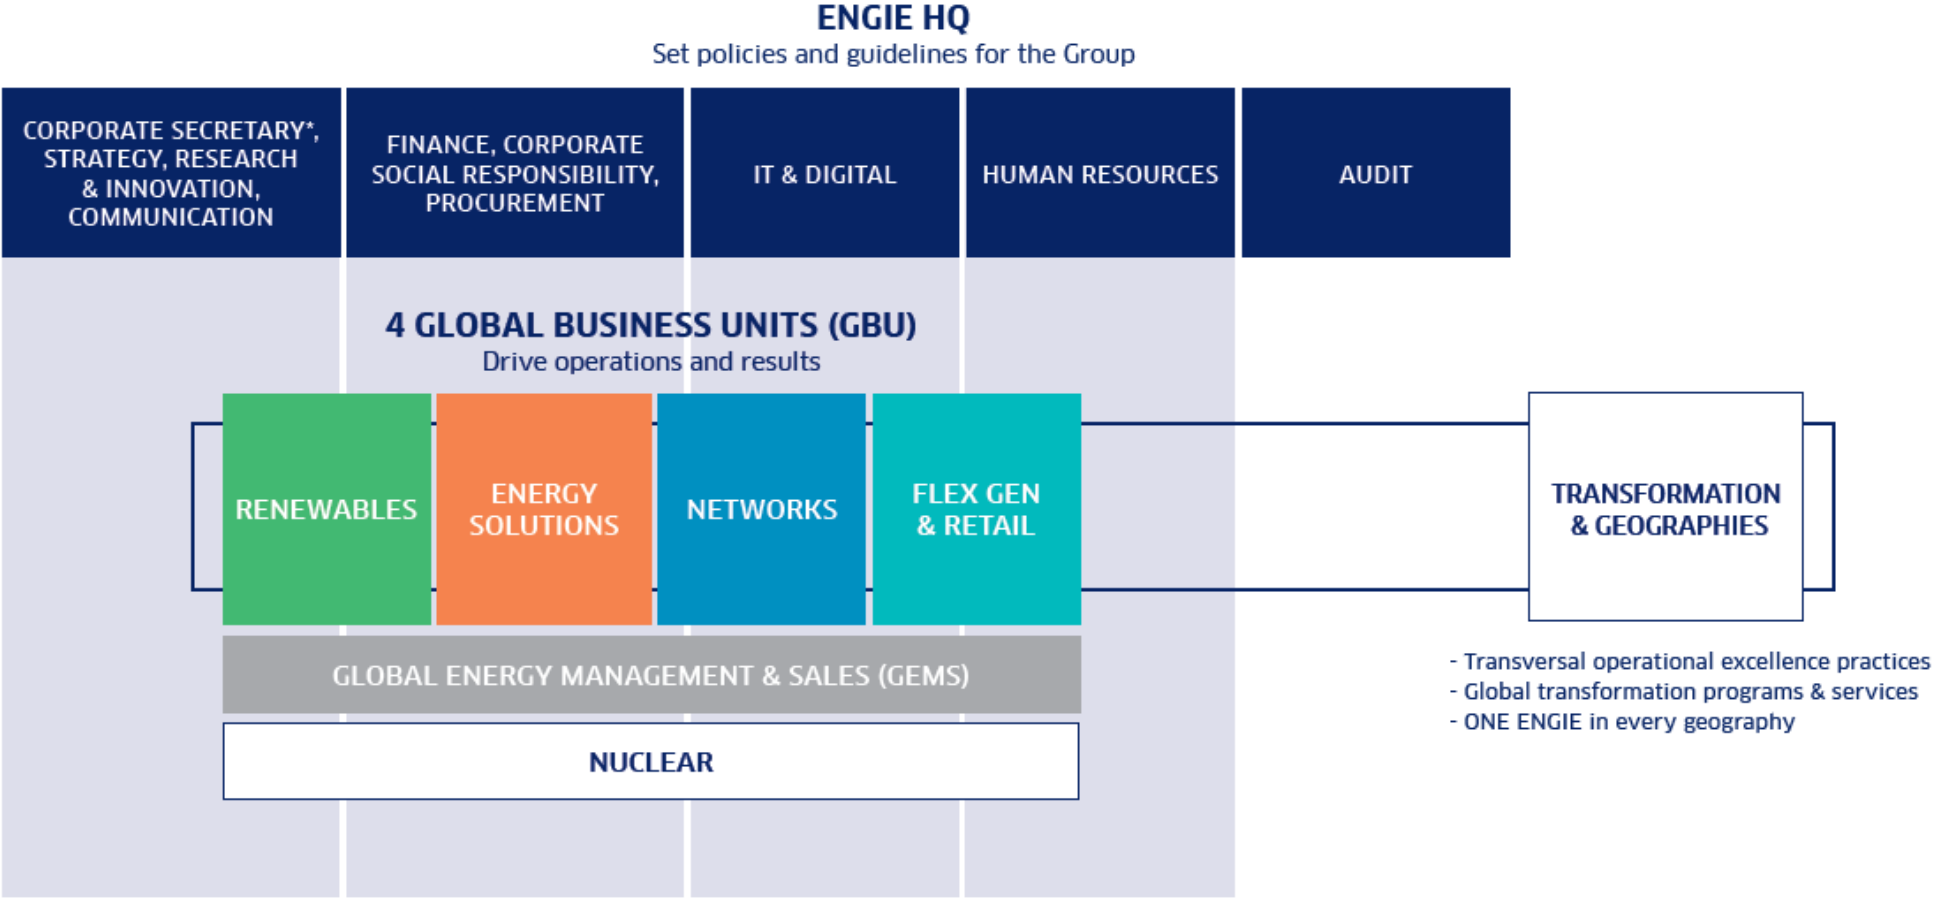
ENGIE HQ
Set policies and guidelines for the Group

CORPORATE SECRETARY*, STRATEGY, RESEARCH & INNOVATION, COMMUNICATION

FINANCE, CORPORATE SOCIAL RESPONSIBILITY, PROCUREMENT

IT & DIGITAL

HUMAN RESOURCES

AUDIT

4 GLOBAL BUSINESS UNITS (GBU)
Drive operations and results

RENEWABLES

ENERGY SOLUTIONS

NETWORKS

FLEX GEN & RETAIL

TRANSFORMATION & GEOGRAPHIES

GLOBAL ENERGY MANAGEMENT & SALES (GEMS)

NUCLEAR

- Transversal operational excellence practices
- Global transformation programs & services
- ONE ENGIE in every geography